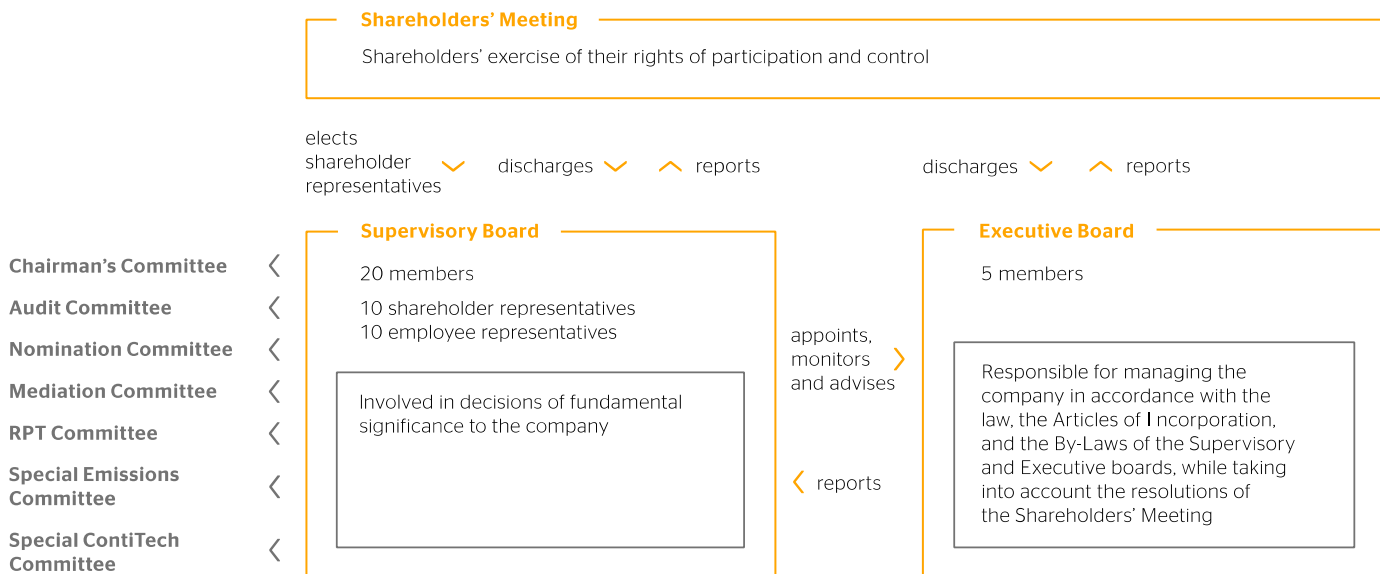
Shareholders' Meeting

Shareholders' exercise of their rights of participation and control

elects shareholder representatives

discharges

reports

discharges

reports

Chairman's Committee

Audit Committee

Nomination Committee

Mediation Committee

RPT Committee

Special Emissions Committee

Special ContiTech Committee

Supervisory Board

20 members

10 shareholder representatives
10 employee representatives

Involved in decisions of fundamental significance to the company

appoints, monitors and advises

reports

Executive Board

5 members

Responsible for managing the company in accordance with the law, the Articles of Incorporation, and the By-Laws of the Supervisory and Executive boards, while taking into account the resolutions of the Shareholders' Meeting